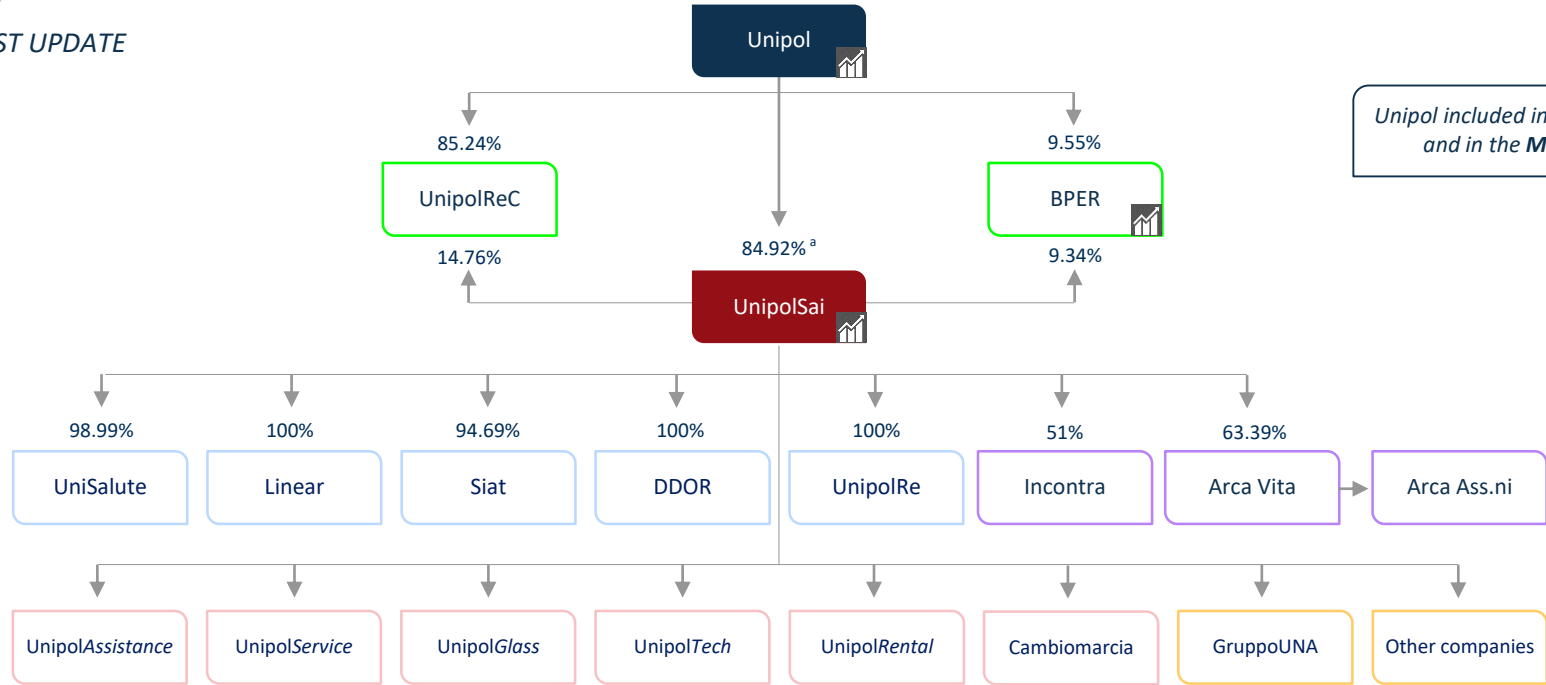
ST UPDATE

Unipol

Unipol included in
and in the M

85.24%

UnipolReC

14.76%

84.92% $^{a}$

UnipolSai

9.55%

BPER

9.34%

98.99%
UniSalute

100%
Linear

94.69%
Siat

100%
DDOR

100%
UnipolRe

51%
Incontra

63.39%
Arca Vita

Arca Ass.ni

Unipol*Assistance*

Unipol*Service*

Unipol*Glass*

Unipol*Tech*

Unipol*Rental*

Cambiomarcia

GruppoUNA

Other companies